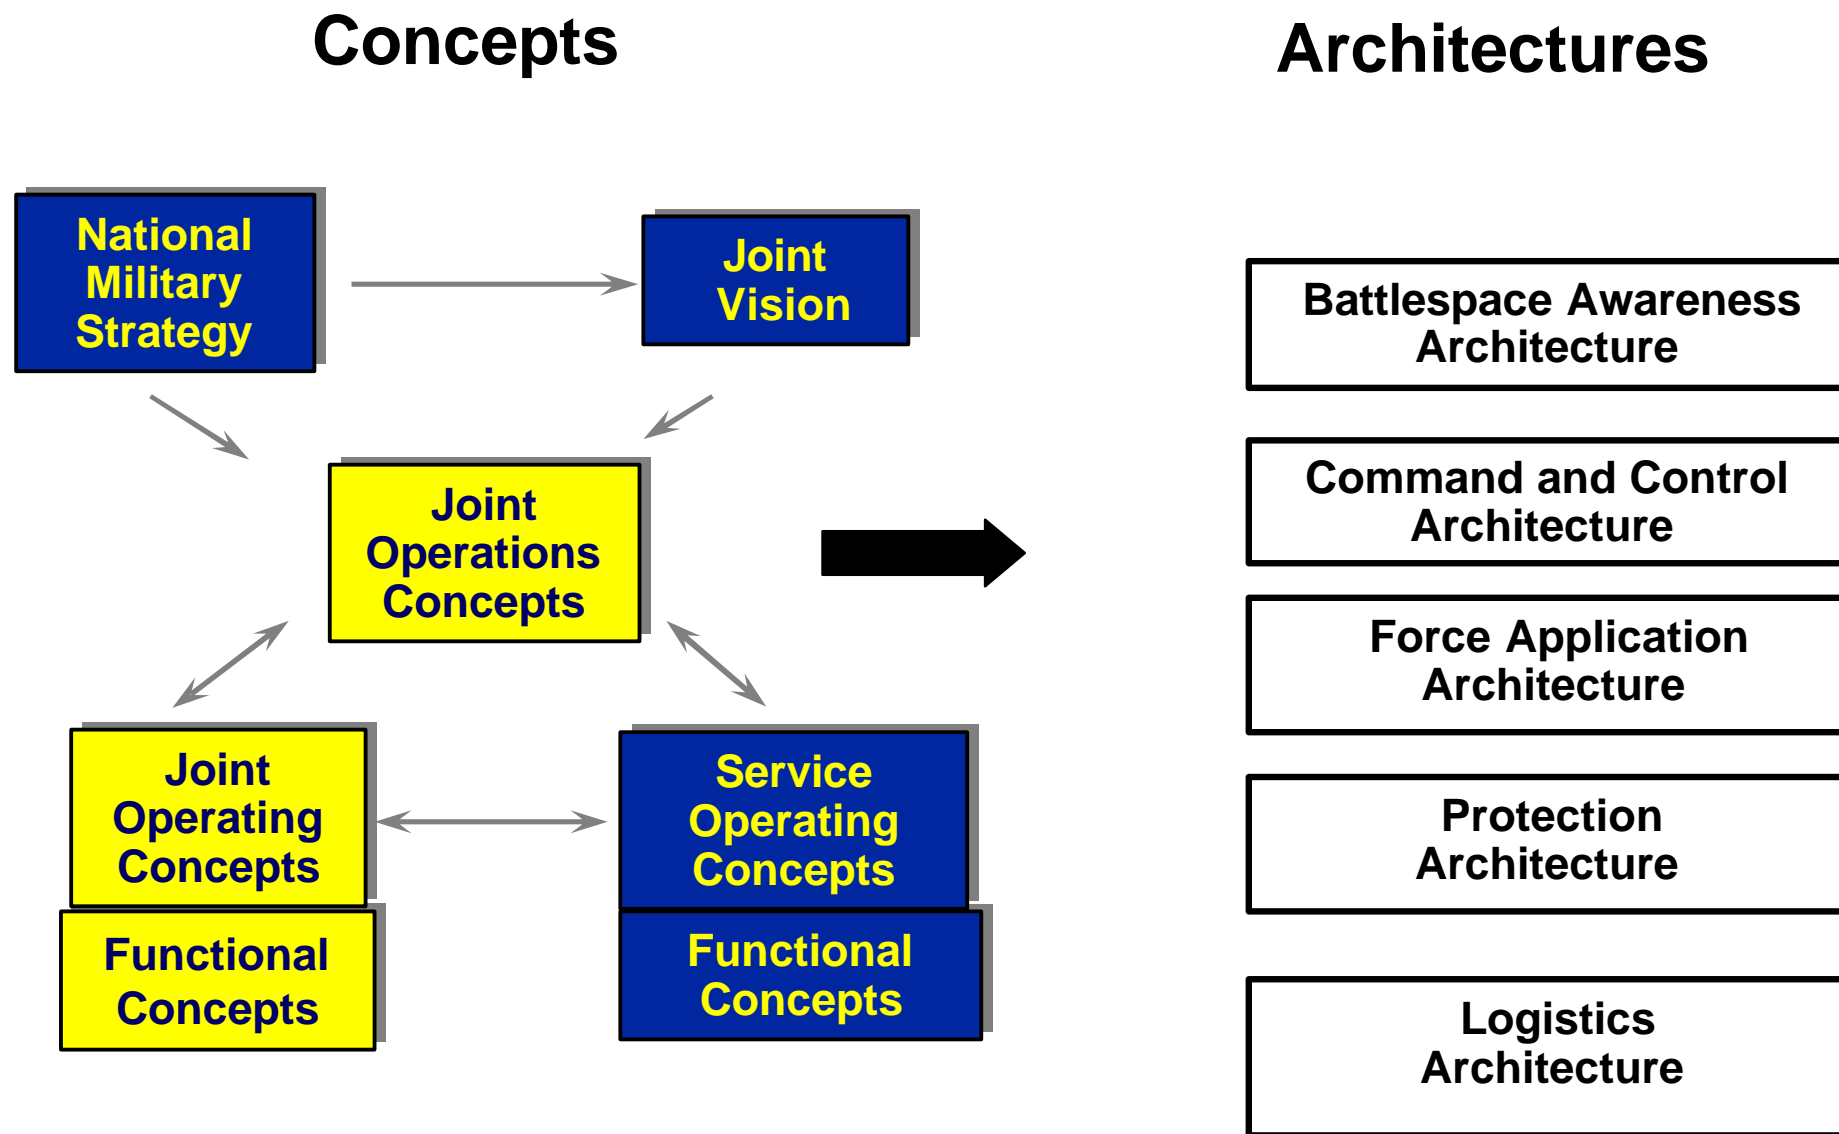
Concepts

Architectures

National Military Strategy

Joint Vision

Joint Operations Concepts

Joint Operating Concepts

Functional Concepts

Service Operating Concepts

Functional Concepts

Battlespace Awareness Architecture

Command and Control Architecture

Force Application Architecture

Protection Architecture

Logistics Architecture